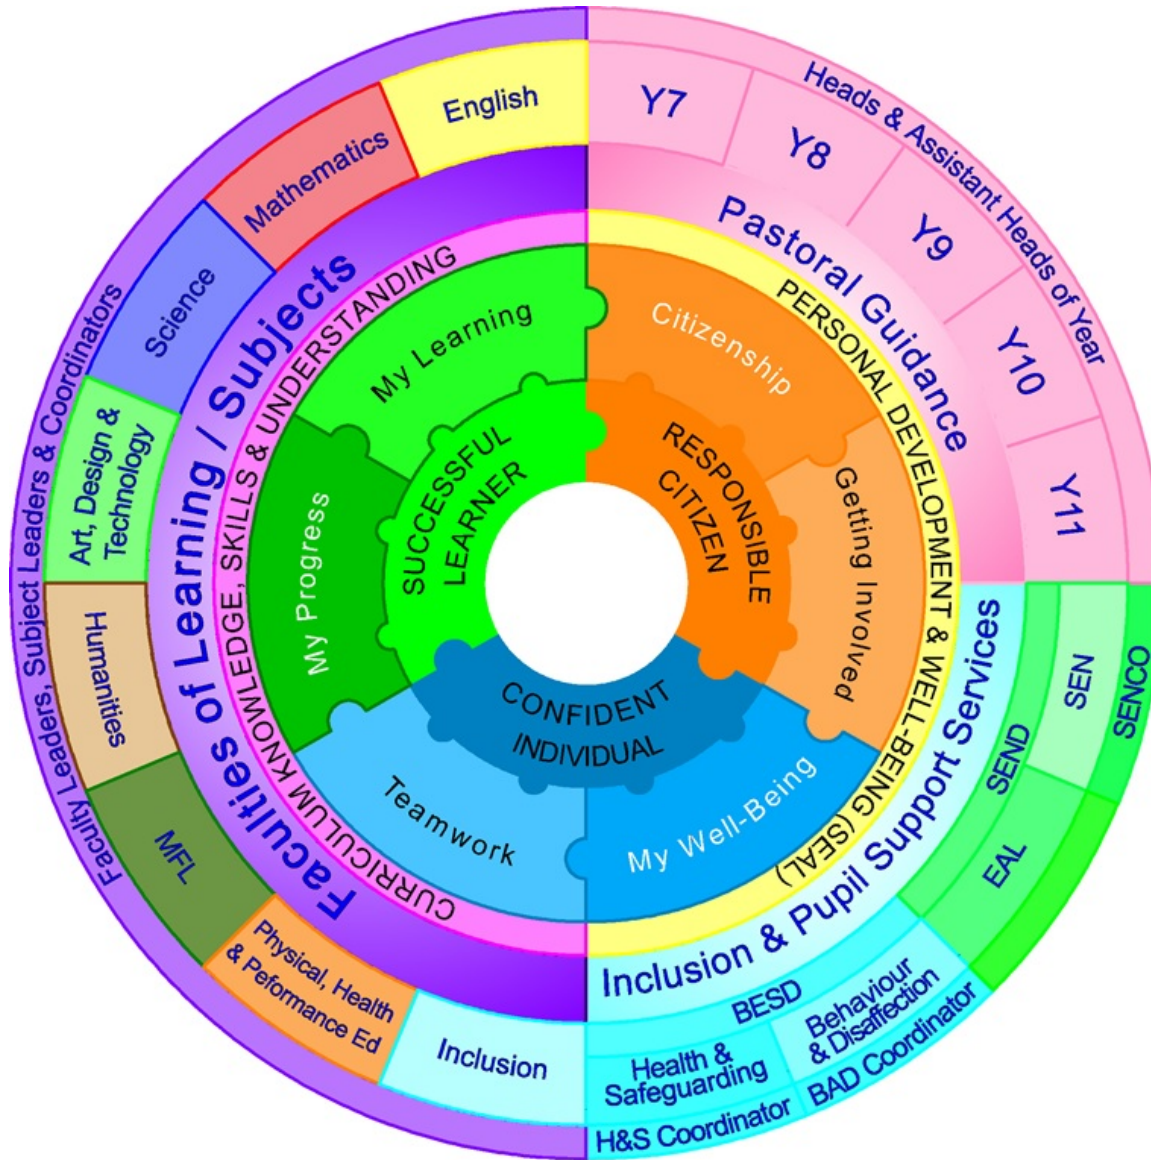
English
Mathematics
Science
Art, Design & Technology
Humanities
MFL
Physical, Health & Peformance Ed
Inclusion
Faculty Leaders, Subject Leaders & Coordinators
Faculties of Learning / Subjects
CURRICULUM KNOWLEDGE, SKILLS & UNDERSTANDING
My Learning
My Progress
Teamwork
SUCCESSFUL LEARNER
CONFIDENT INDIVIDUAL
RESPONSIBLE CITIZEN
Citizenship
Getting Involved
My Well-Being
Heads & Assistant Heads of Year
Y7
Y8
Y9
Y10
Y11
Pastoral Guidance
PERSONAL DEVELOPMENT & WELL-BEING (SEAL)
Inclusion & Pupil Support Services
SEND
SEN
SENCO
EAL
BESD
Behaviour & Disaffection
BAD Coordinator
Health & Safeguarding
H&S Coordinator